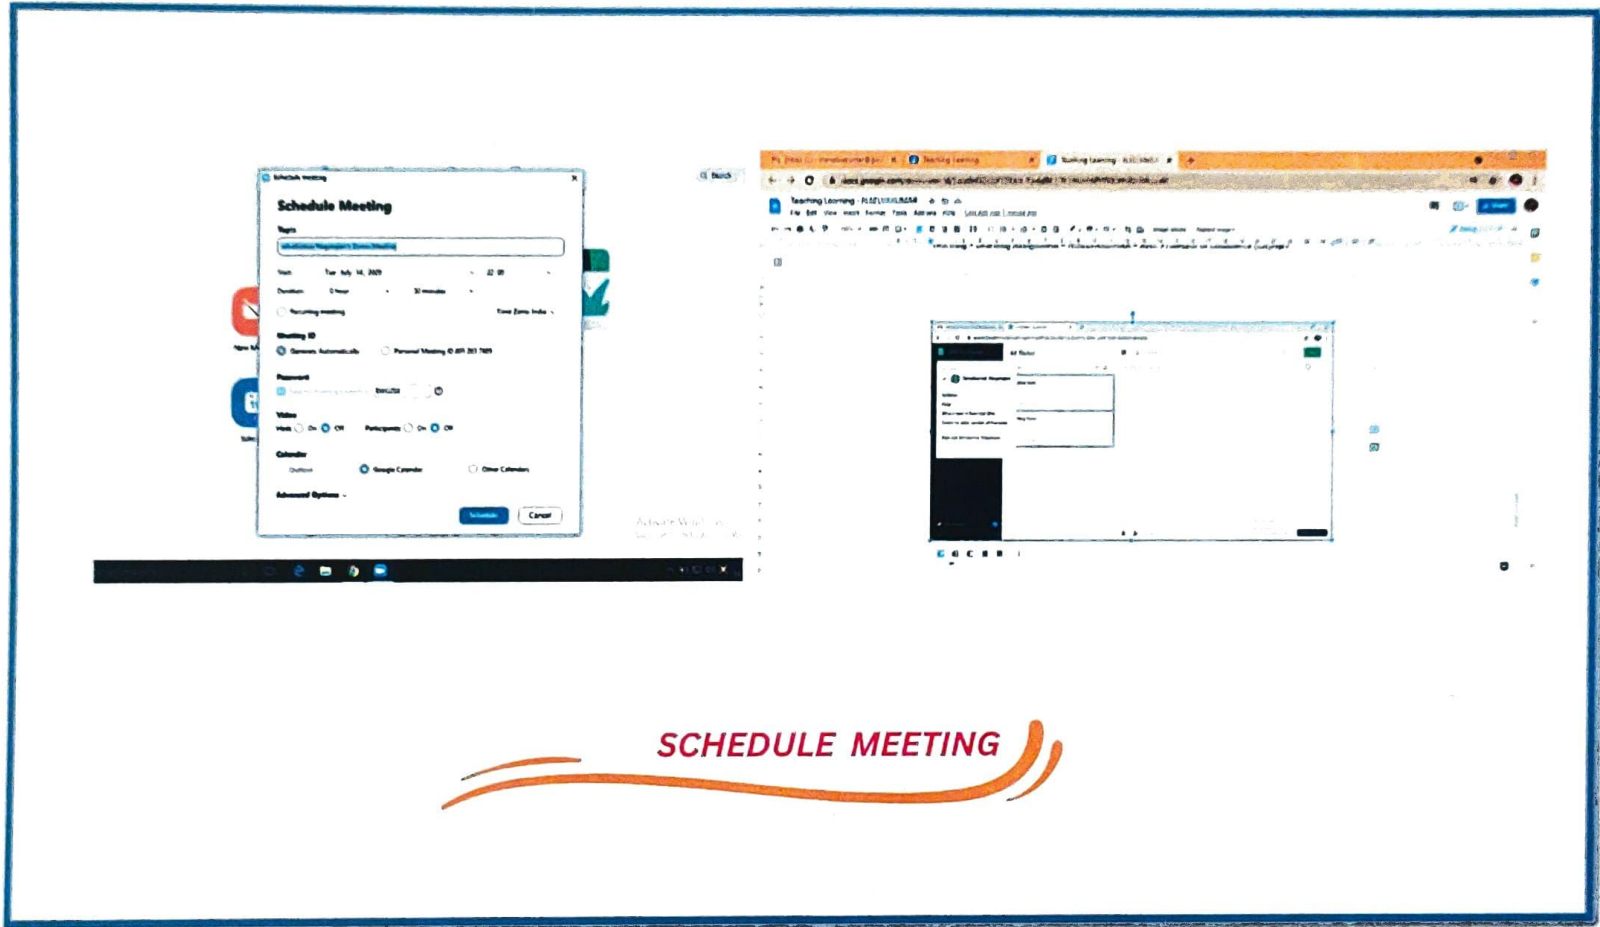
Schedule Meeting

Schedule Meeting

Topic

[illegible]

Start Tue July 14, 2020 22:00

Duration 0 hour 30 minutes

Recurring meeting Time Zone: India

Meeting ID

Generate Automatically Personal Meeting ID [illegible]

Password

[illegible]

Video

Host On Off Participants On Off

Calendar

Outlook Google Calendar Other Calendars

Advanced Options

Schedule Cancel

Search

Teaching Learning

Teaching Learning

File Edit View Insert Format Tools Add-ons Help

SCHEDULE MEETING